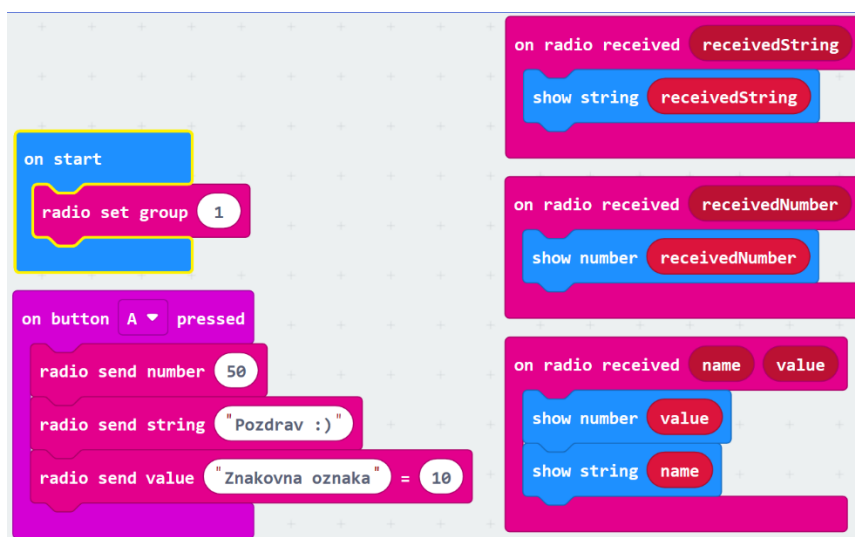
on start
radio set group 1

on button A pressed
radio send number 50
radio send string "Pozdrav :)"
radio send value "Znakovna oznaka" = 10

on radio received receivedString
show string receivedString

on radio received receivedNumber
show number receivedNumber

on radio received name value
show number value
show string name